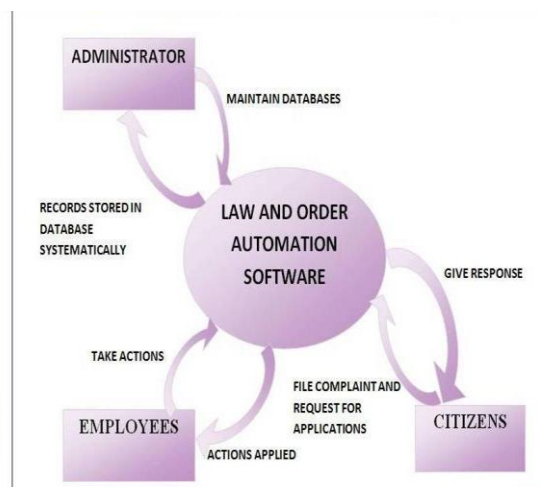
ADMINISTRATOR

MAINTAIN DATABASES

RECORDS STORED IN DATABASE SYSTEMATICALLY

LAW AND ORDER AUTOMATION SOFTWARE

GIVE RESPONSE

TAKE ACTIONS

FILE COMPLAINT AND REQUEST FOR APPLICATIONS

EMPLOYEES

ACTIONS APPLIED

CITIZENS